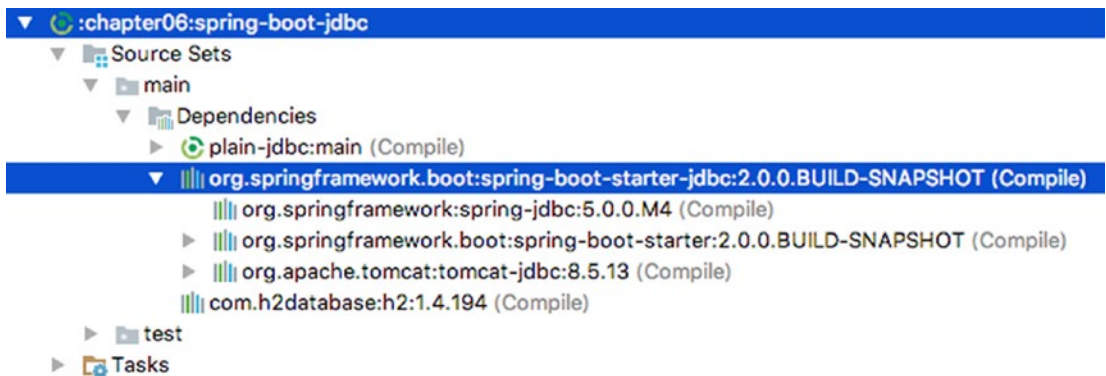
:chapter06:spring-boot-jdbc
Source Sets
main
Dependencies
plain-jdbc:main (Compile)
org.springframework.boot:spring-boot-starter-jdbc:2.0.0.BUILD-SNAPSHOT (Compile)
org.springframework:spring-jdbc:5.0.0.M4 (Compile)
org.springframework.boot:spring-boot-starter:2.0.0.BUILD-SNAPSHOT (Compile)
org.apache.tomcat:tomcat-jdbc:8.5.13 (Compile)
com.h2database:h2:1.4.194 (Compile)
test
Tasks